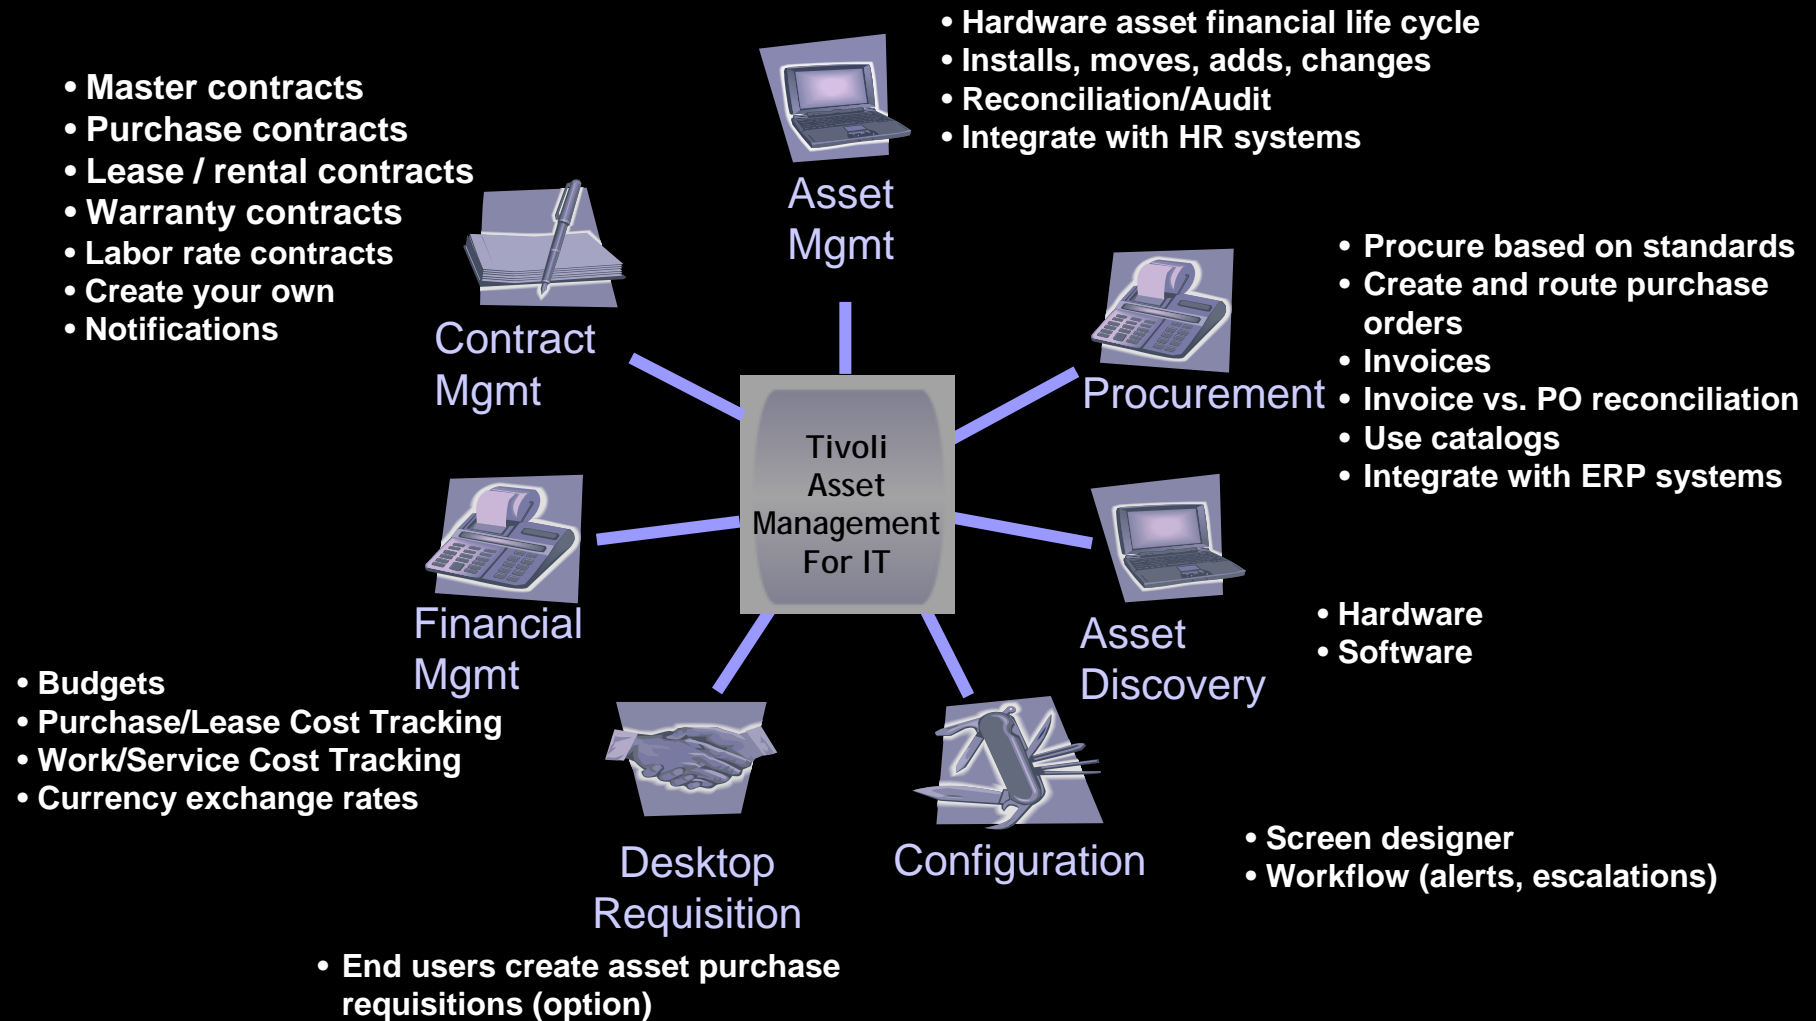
• Hardware asset financial life cycle
• Installs, moves, adds, changes
• Reconciliation/Audit
• Integrate with HR systems

Asset Mgmt

• Master contracts
• Purchase contracts
• Lease / rental contracts
• Warranty contracts
• Labor rate contracts
• Create your own
• Notifications

Contract Mgmt

Procurement

• Procure based on standards
• Create and route purchase orders
• Invoices
• Invoice vs. PO reconciliation
• Use catalogs
• Integrate with ERP systems

Tivoli Asset Management For IT

Financial Mgmt

• Budgets
• Purchase/Lease Cost Tracking
• Work/Service Cost Tracking
• Currency exchange rates

Asset Discovery

• Hardware
• Software

Desktop Requisition

• End users create asset purchase requisitions (option)

Configuration

• Screen designer
• Workflow (alerts, escalations)